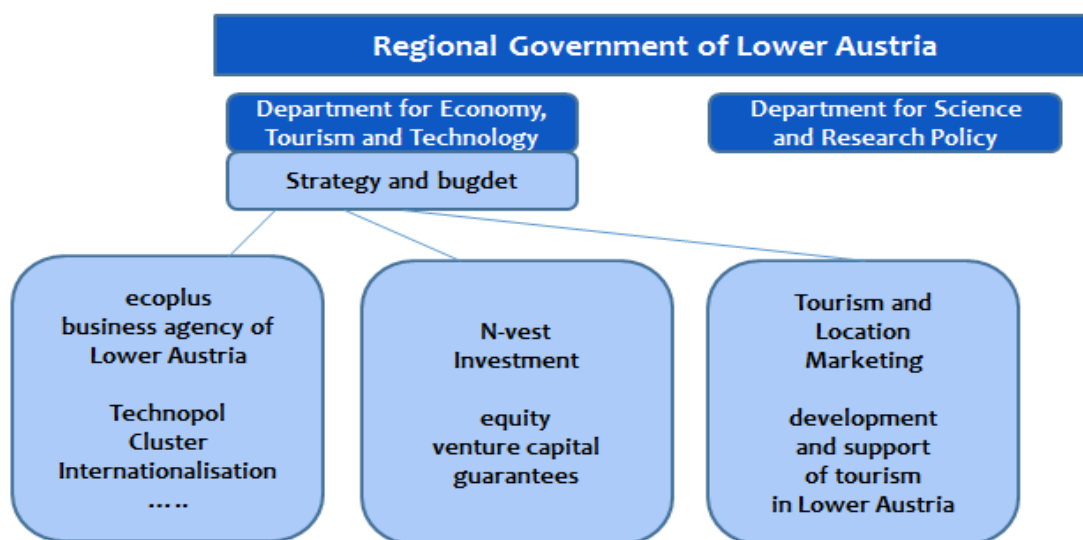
Regional Government of Lower Austria

Department for Economy, Tourism and Technology

Department for Science and Research Policy

Strategy and bugdet

ecoplus
business agency of
Lower Austria

Technopol
Cluster
Internationalisation
.....

N-vest
Investment

equity
venture capital
guarantees

Tourism and
Location
Marketing

development
and support
of tourism
in Lower Austria